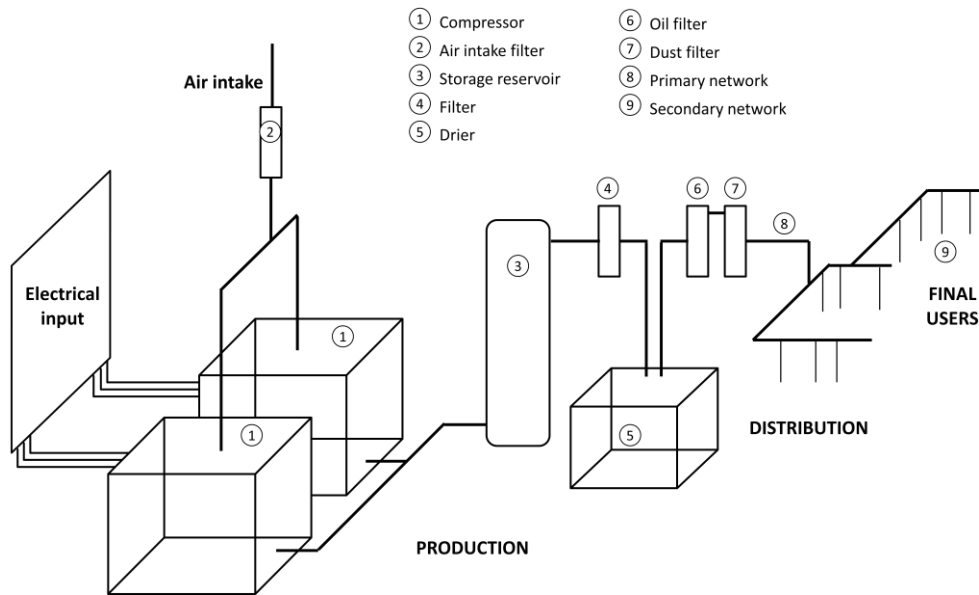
① Compressor
② Air intake filter
③ Storage reservoir
④ Filter
⑤ Drier

⑥ Oil filter
⑦ Dust filter
⑧ Primary network
⑨ Secondary network

Air intake

②

Electrical input

①

①

③

④

⑥ ⑦

⑧

⑨

⑤

FINAL USERS

DISTRIBUTION

PRODUCTION